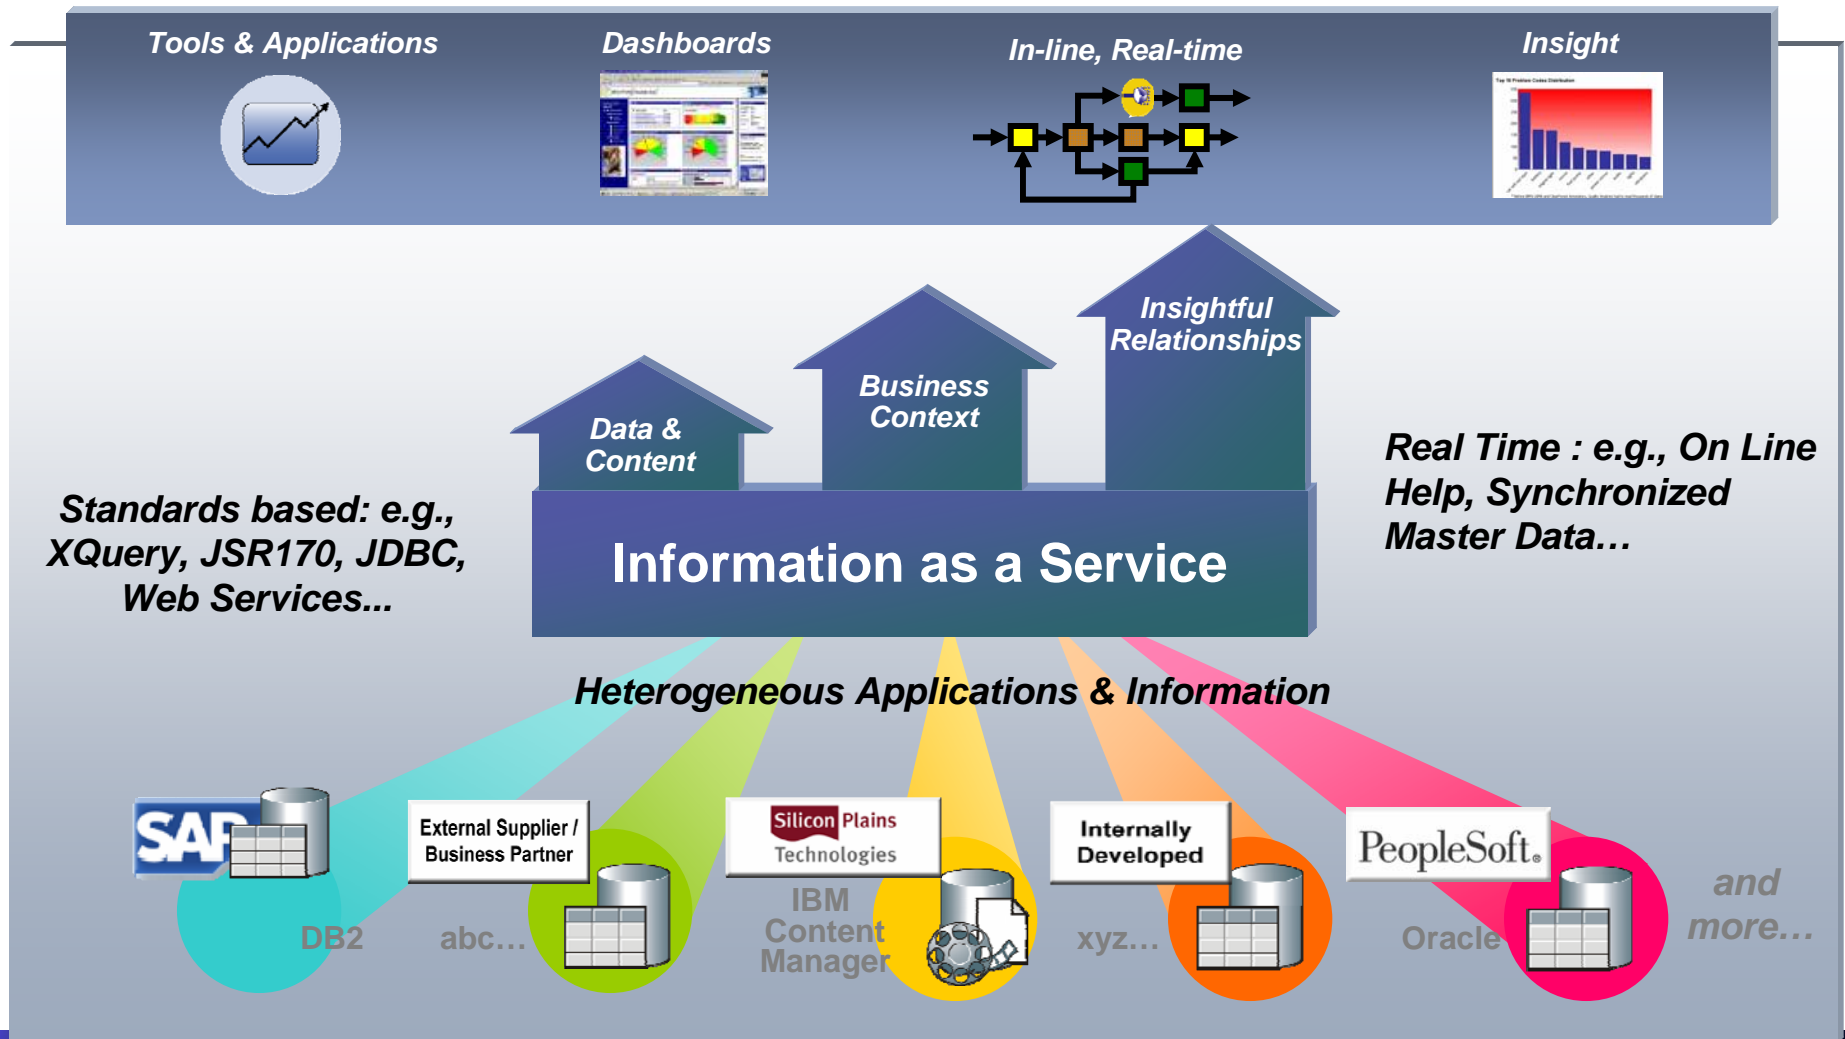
Tools & Applications

Dashboards

In-line, Real-time

Insight

Insightful Relationships

Business Context

Data & Content

Information as a Service

Standards based: e.g., XQuery, JSR170, JDBC, Web Services...

Real Time : e.g., On Line Help, Synchronized Master Data…

Heterogeneous Applications & Information

SAP

DB2

External Supplier / Business Partner

abc…

Silicon Plains Technologies

IBM Content Manager

Internally Developed

xyz…

PeopleSoft.

Oracle

and more…